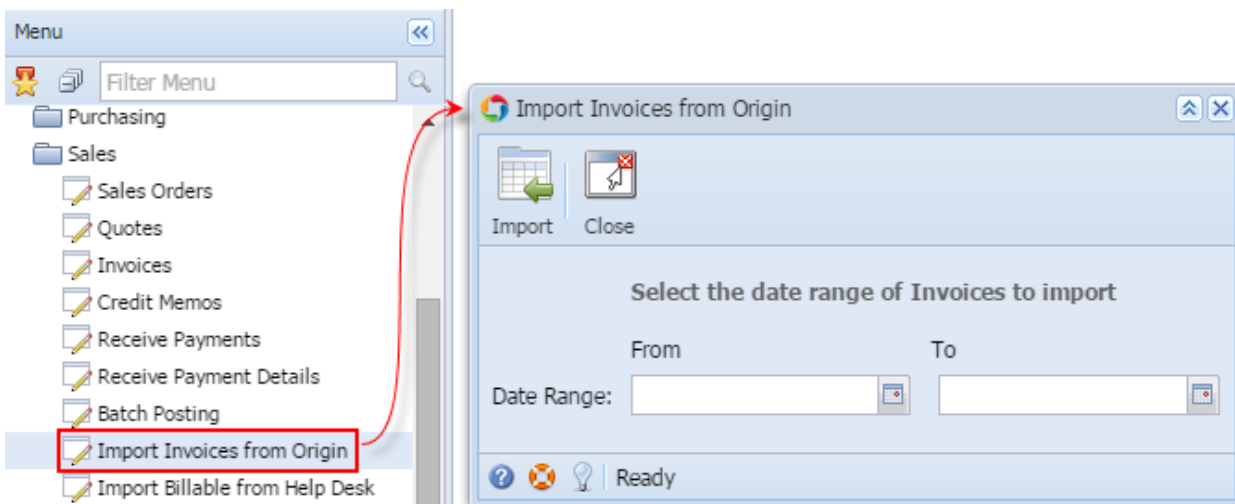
Menu

Filter Menu

Purchasing
Sales
Sales Orders
Quotes
Invoices
Credit Memos
Receive Payments
Receive Payment Details
Batch Posting
Import Invoices from Origin
Import Billable from Help Desk

Import Invoices from Origin

Import
Close

Select the date range of Invoices to import

From
To
Date Range:

Ready